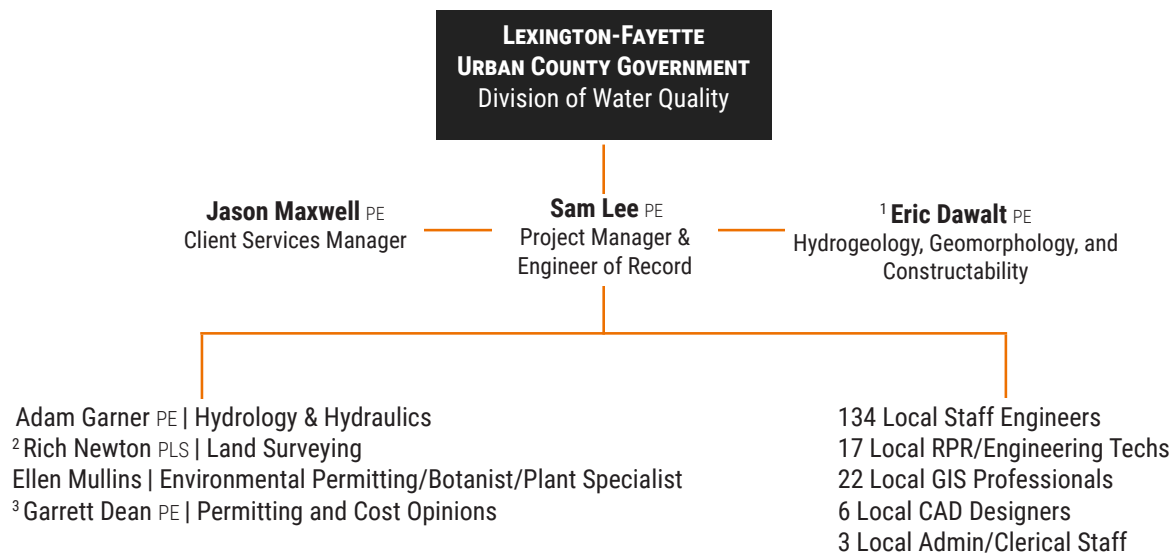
LEXINGTON-FAYETTE URBAN COUNTY GOVERNMENT
Division of Water Quality

Jason Maxwell PE
Client Services Manager

Sam Lee PE
Project Manager & Engineer of Record

$^1$ Eric Dawalt PE
Hydrogeology, Geomorphology, and Constructability

Adam Garner PE | Hydrology & Hydraulics
$^2$ Rich Newton PLS | Land Surveying
Ellen Mullins | Environmental Permitting/Botanist/Plant Specialist
$^3$ Garrett Dean PE | Permitting and Cost Opinions

134 Local Staff Engineers
17 Local RPR/Engineering Techs
22 Local GIS Professionals
6 Local CAD Designers
3 Local Admin/Clerical Staff